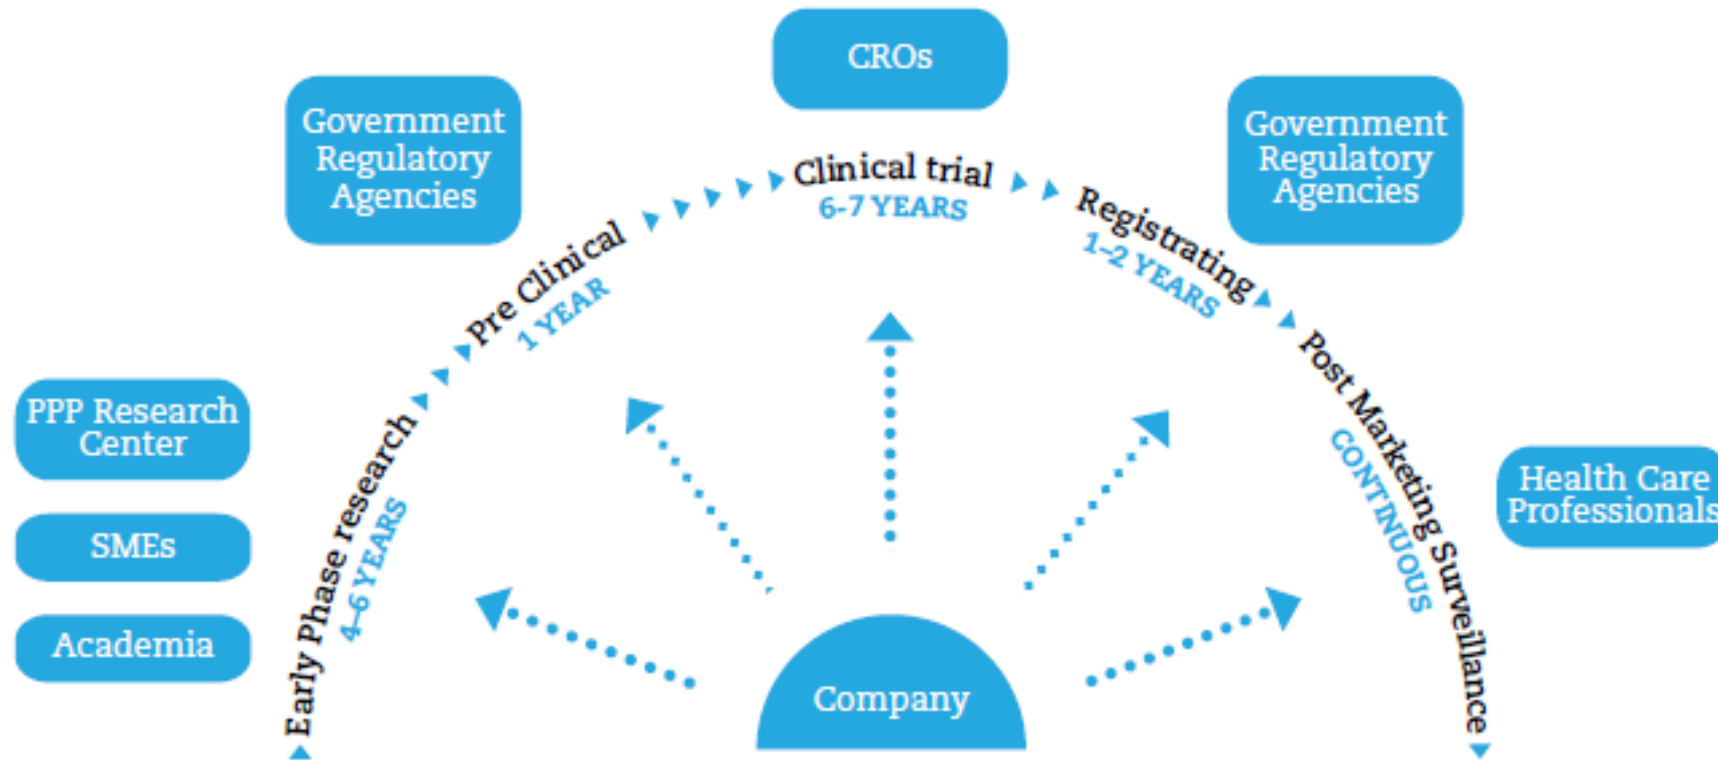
CROs

Government Regulatory Agencies

Government Regulatory Agencies

PPP Research Center

SMEs

Academia

Health Care Professionals

Early Phase research
4–6 YEARS

Pre Clinical
1 YEAR

Clinical trial
6-7 YEARS

Registrating
1–2 YEARS

Post Marketing Surveillance
CONTINUOUS

Company